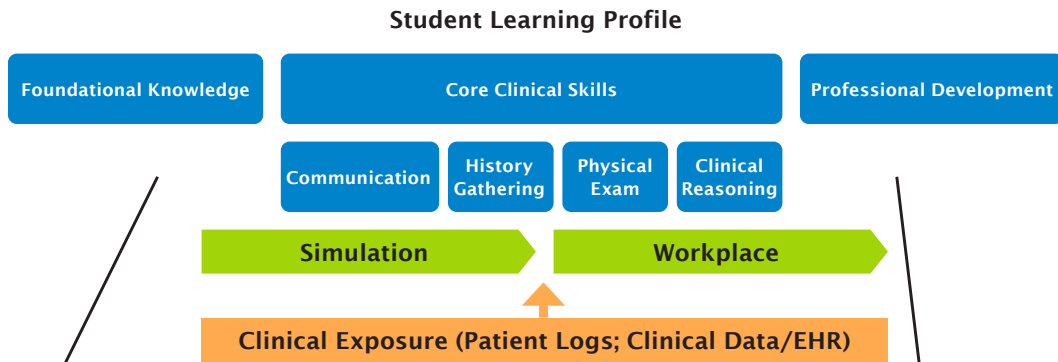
Student Learning Profile

Foundational Knowledge

Core Clinical Skills

Professional Development

Communication

History Gathering

Physical Exam

Clinical Reasoning

Simulation

Workplace

Clinical Exposure (Patient Logs; Clinical Data/EHR)